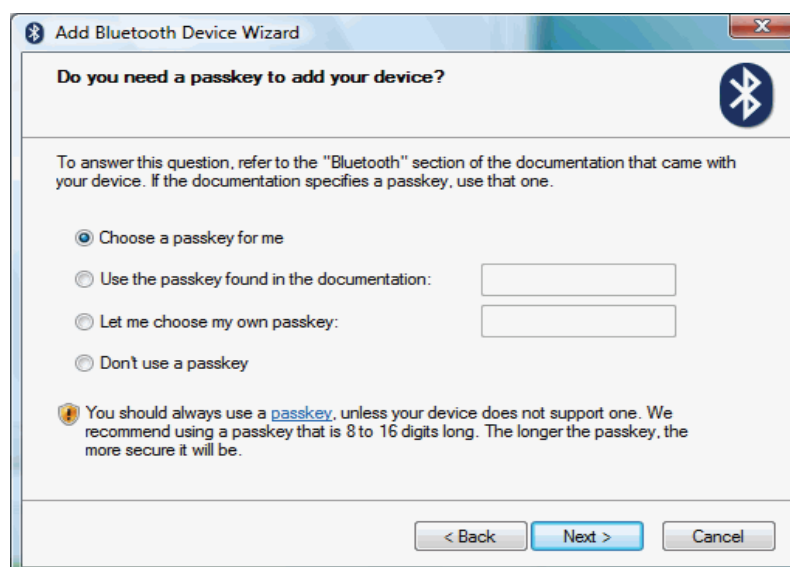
Add Bluetooth Device Wizard

Do you need a passkey to add your device?

To answer this question, refer to the "Bluetooth" section of the documentation that came with your device. If the documentation specifies a passkey, use that one.

Choose a passkey for me

Use the passkey found in the documentation:

Let me choose my own passkey:

Don't use a passkey

You should always use a passkey, unless your device does not support one. We recommend using a passkey that is 8 to 16 digits long. The longer the passkey, the more secure it will be.

< Back Next > Cancel